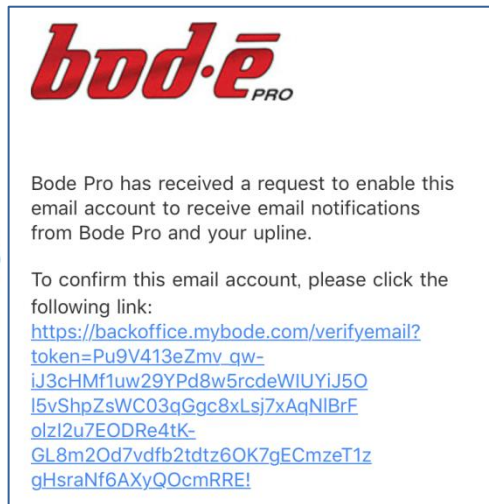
bod·ē PRO

Bode Pro has received a request to enable this email account to receive email notifications from Bode Pro and your upline.

To confirm this email account, please click the following link:
https://backoffice.mybode.com/verifyemail?token=Pu9V413eZmv_qw-iJ3cHMf1uw29YPd8w5rcdeWIUYiJ5Ol5vShpZsWC03qGgc8xLsj7xAqNlBrFolzI2u7EODRe4tK-GL8m2Od7vdfb2tdtz6OK7gECmzeT1zgHsraNf6AXyQOcmRRE!